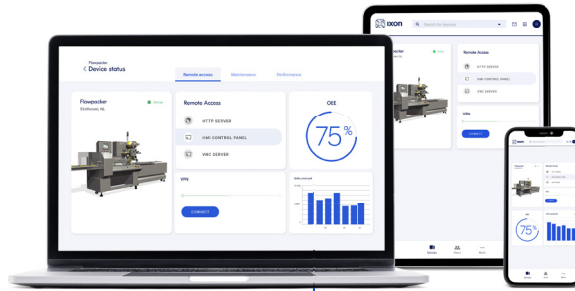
Flowpacker
Device status

Remote access
Maintenance
Performance

Flowpacker
Online
Eindhoven, NL

Remote Access
HTTP SERVER
HMI CONTROL PANEL
VNC SERVER

OEE
75%

VPN

CONNECT

Units produced

IXON
Search for devices

Online

Remote Access
HTTP SERVER
HMI CONTROL PANEL
VNC SERVER

VPN
CONNECT

Devices
Users
More

IXON

75%